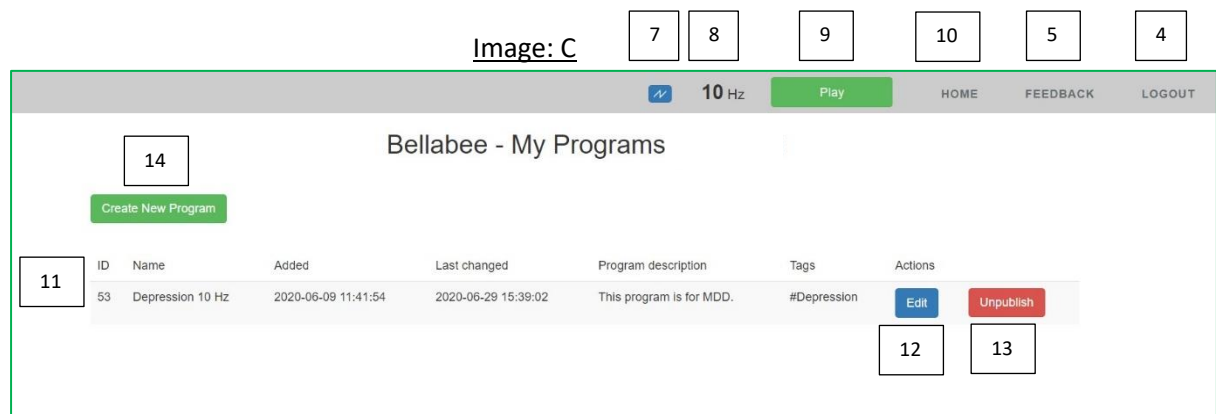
Image: C

7 8 9 10 5 4

10 Hz Play HOME FEEDBACK LOGOUT

Bellabee - My Programs

14

Create New Program

11

| ID | Name | Added | Last changed | Program description | Tags | Actions | |
|---|---|---|---|---|---|---|---|
| 53 | Depression 10 Hz | 2020-06-09 11:41:54 | 2020-06-29 15:39:02 | This program is for MDD. | #Depression | Edit | Unpublish |

12 13